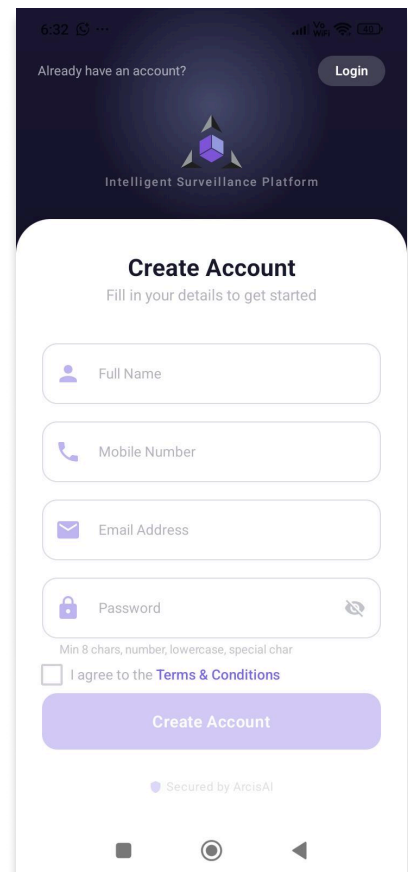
6:32 ···

Already have an account?

Login

Intelligent Surveillance Platform

Create Account

Fill in your details to get started

Full Name

Mobile Number

Email Address

Password

Min 8 chars, number, lowercase, special char

I agree to the Terms & Conditions

Create Account

Secured by ArcisAI